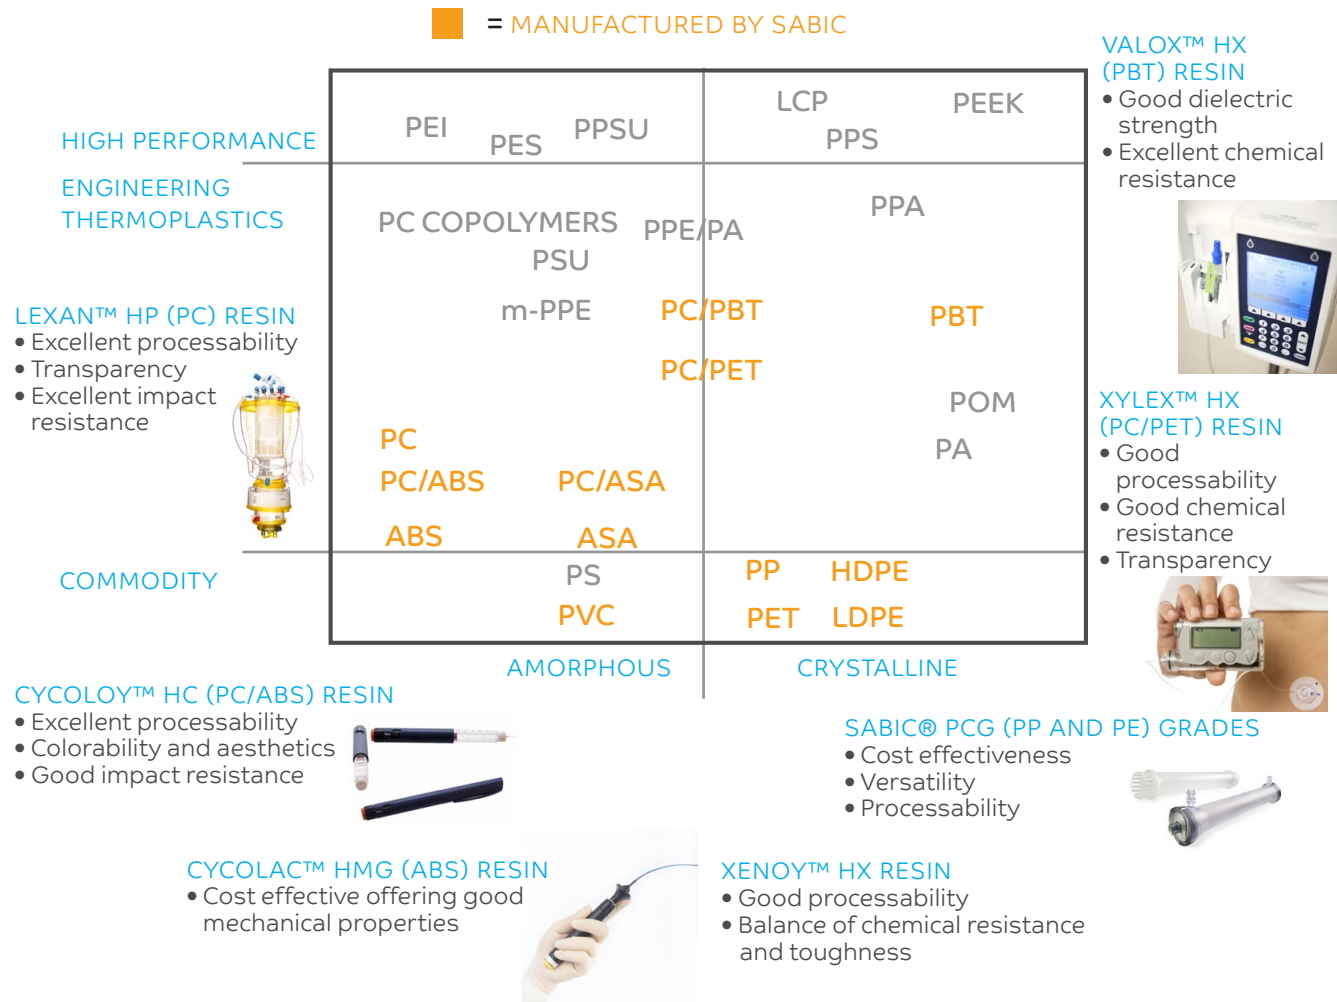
= MANUFACTURED BY SABIC

VALOX™ HX (PBT) RESIN
• Good dielectric strength
• Excellent chemical resistance

HIGH PERFORMANCE

ENGINEERING THERMOPLASTICS

PEI PES PPSU

LCP PEEK PPS

PC COPOLYMERS PPE/PA PSU

PPA

m-PPE PC/PBT PBT

PC/PET

POM

PA

PC

PC/ABS PC/ASA

ABS ASA

LEXAN™ HP (PC) RESIN
• Excellent processability
• Transparency
• Excellent impact resistance

XYLEX™ HX (PC/PET) RESIN
• Good processability
• Good chemical resistance
• Transparency

COMMODITY

PS PP HDPE

PVC PET LDPE

AMORPHOUS CRYSTALLINE

CYCOLOY™ HC (PC/ABS) RESIN
• Excellent processability
• Colorability and aesthetics
• Good impact resistance

SABIC® PCG (PP AND PE) GRADES
• Cost effectiveness
• Versatility
• Processability

CYCOLAC™ HMG (ABS) RESIN
• Cost effective offering good mechanical properties

XENOY™ HX RESIN
• Good processability
• Balance of chemical resistance and toughness